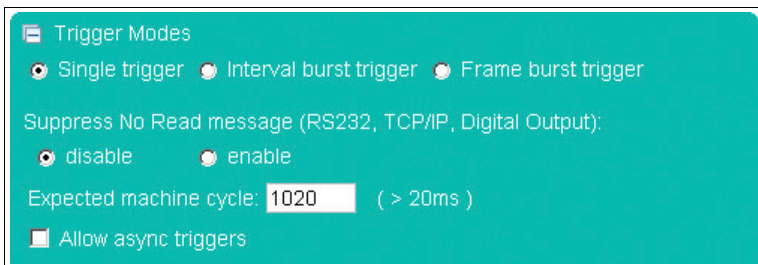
Trigger Modes

Single trigger   Interval burst trigger   Frame burst trigger

Suppress No Read message (RS232, TCP/IP, Digital Output):

disable   enable

Expected machine cycle: 1020   ( > 20ms )

Allow async triggers